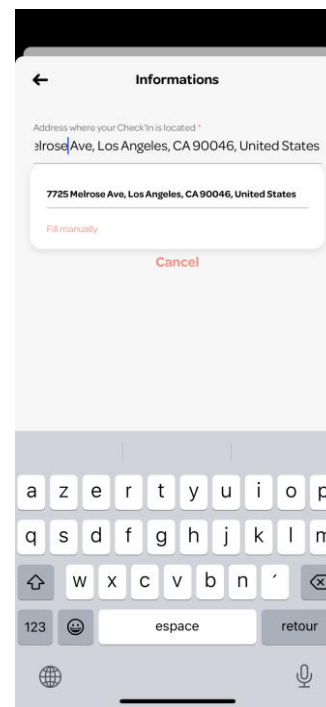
←

Informations

Address where your Check'In is located *

elrose Ave, Los Angeles, CA 90046, United States

7725 Melrose Ave, Los Angeles, CA 90046, United States

Fill manually

Cancel

a z e r t y u i o p
q s d f g h j k l m
w x c v b n ´
123 espace retour